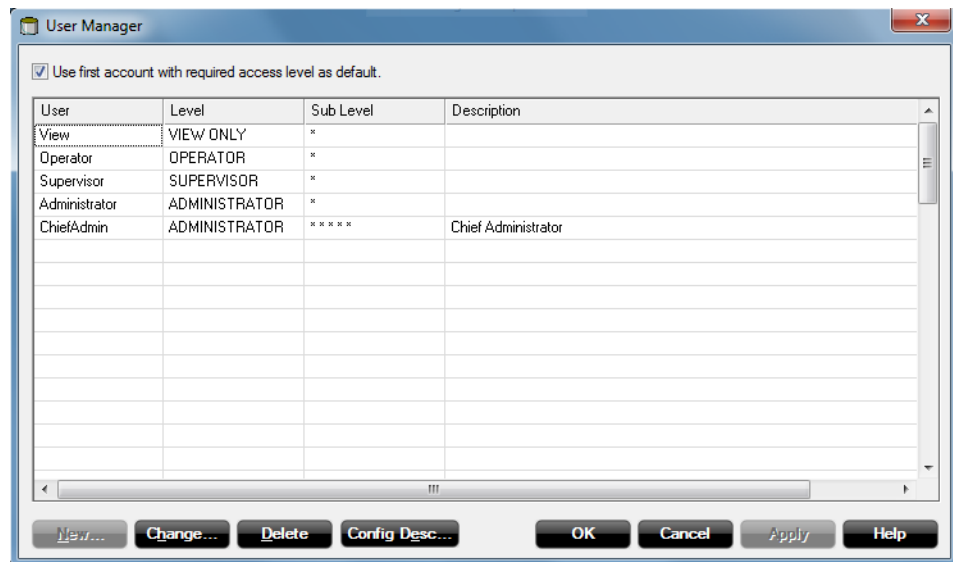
User Manager

Use first account with required access level as default.

| User | Level | Sub Level | Description |
|---|---|---|---|
| View | VIEW ONLY | * | |
| Operator | OPERATOR | * | |
| Supervisor | SUPERVISOR | * | |
| Administrator | ADMINISTRATOR | * | |
| ChiefAdmin | ADMINISTRATOR | ***** | Chief Administrator |

New... Change... Delete Config Desc... OK Cancel Apply Help